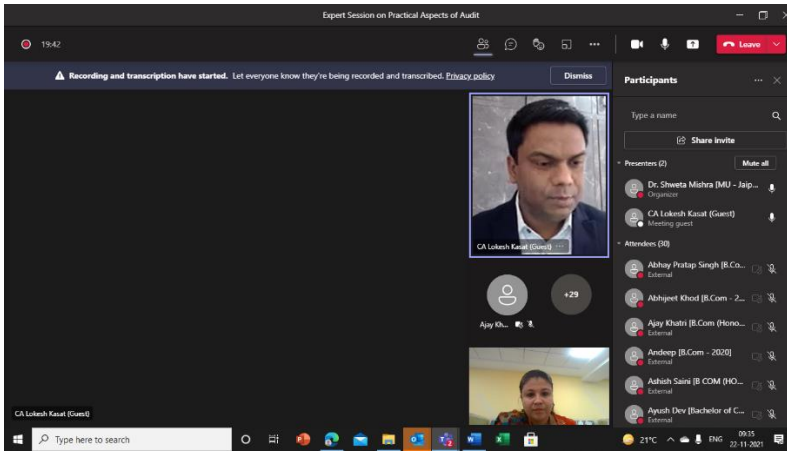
Expert Session on Practical Aspects of Audit

19:42

Leave

Recording and transcription have started. Let everyone know they're being recorded and transcribed. Privacy policy

Dismiss

Participants

Type a name

Share invite

Presenters (2)

Mute all

Dr. Shweta Mishra [MU - Jaip...
Organizer

CA Lokesh Kasat (Guest)
Meeting guest

Attendees (30)

Abhay Pratap Singh [B.Co...
External

Abhijeet Khod [B.Com - 2...
External

Ajay Khatri [B.Com (Hono...
External

Andeep [B.Com - 2020]
External

Ashish Saini [B COM (HO...
External

Ayush Dev [Bachelor of C...
External

CA Lokesh Kasat (Guest)

+29

Ajay Kh...

CA Lokesh Kasat (Guest)

Type here to search

21°C ENG 09:35 22-11-2021